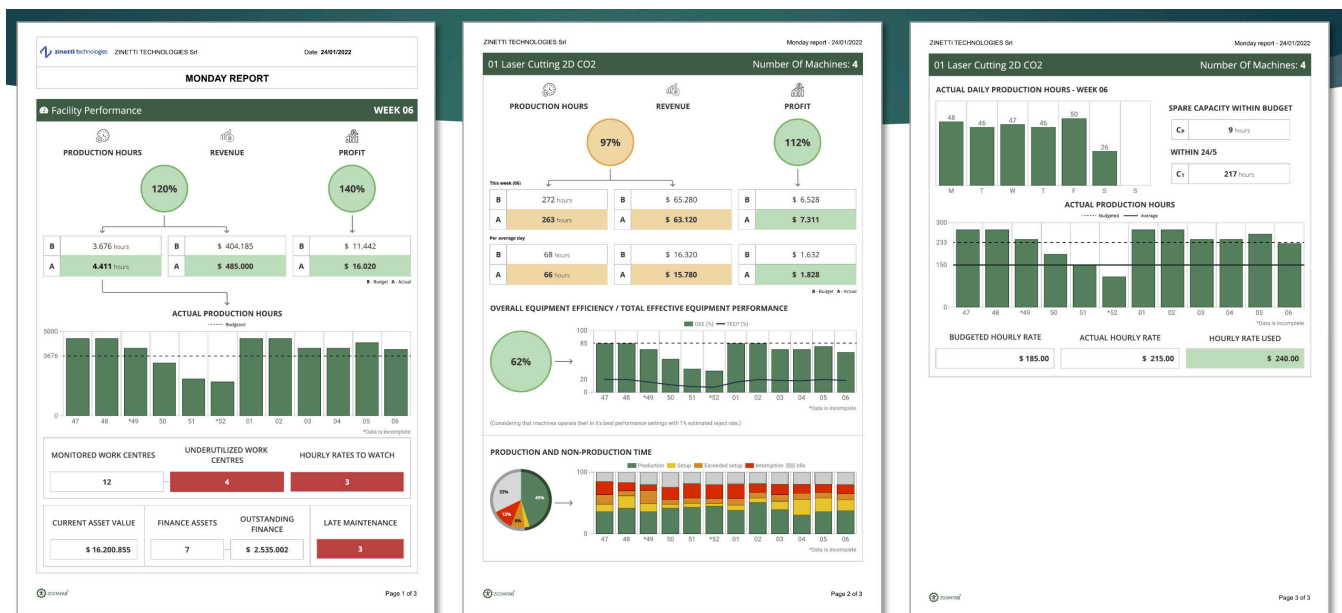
zinetti technologies ZINETTI TECHNOLOGIES Srl Date: 24/01/2022

MONDAY REPORT

Facility Performance WEEK 06

PRODUCTION HOURS REVENUE PROFIT

120% 140%

| B | 3.676 hours |
|---|---|
| A | 4.411 hours |

| B | $ 404.185 |
|---|---|
| A | $ 485.000 |

| B | $ 11.442 |
|---|---|
| A | $ 16.020 |

B - Budget A - Actual

ACTUAL PRODUCTION HOURS

Budgeted

5000 3676 0

47 48 *49 50 51 *52 01 02 03 04 05 06

*Data is incomplete

MONITORED WORK CENTRES 12

UNDERUTILIZED WORK CENTRES 4

HOURLY RATES TO WATCH 3

CURRENT ASSET VALUE $ 16.200.855

FINANCE ASSETS 7

OUTSTANDING FINANCE $ 2.535.002

LATE MAINTENANCE 3

ZOOMMO Page 1 of 3

ZINETTI TECHNOLOGIES Srl Monday report - 24/01/2022

01 Laser Cutting 2D CO2 Number Of Machines: 4

PRODUCTION HOURS REVENUE PROFIT

97% 112%

This week (06)

| B | 272 hours |
|---|---|
| A | 263 hours |

| B | $ 65.280 |
|---|---|
| A | $ 63.120 |

| B | $ 6.528 |
|---|---|
| A | $ 7.311 |

Per average day

| B | 68 hours |
|---|---|
| A | 66 hours |

| B | $ 16.320 |
|---|---|
| A | $ 15.780 |

| B | $ 1.632 |
|---|---|
| A | $ 1.828 |

B - Budget A - Actual

OVERALL EQUIPMENT EFFICIENCY / TOTAL EFFECTIVE EQUIPMENT PERFORMANCE

OEE (%) TEEP (%)

62%

100 85 20 0

47 48 *49 50 51 *52 01 02 03 04 05 06

*Data is incomplete

(Considering that machines operate their in it's best performance settings with 1% estimated reject rate.)

PRODUCTION AND NON-PRODUCTION TIME

Production Setup Exceeded setup Interruption Idle

33% 45% 12% 8%

100 50 0

47 48 *49 50 51 *52 01 02 03 04 05 06

*Data is incomplete

ZOOMMO Page 2 of 3

ZINETTI TECHNOLOGIES Srl Monday report - 24/01/2022

01 Laser Cutting 2D CO2 Number Of Machines: 4

ACTUAL DAILY PRODUCTION HOURS - WEEK 06

48 46 47 46 50 26

M T W T F S S

SPARE CAPACITY WITHIN BUDGET

Cₚ 9 hours

WITHIN 24/5

C₁ 217 hours

ACTUAL PRODUCTION HOURS

Budgeted Average

300 233 150 0

47 48 *49 50 51 *52 01 02 03 04 05 06

*Data is incomplete

BUDGETED HOURLY RATE $ 185.00

ACTUAL HOURLY RATE $ 215.00

HOURLY RATE USED $ 240.00

ZOOMMO Page 3 of 3